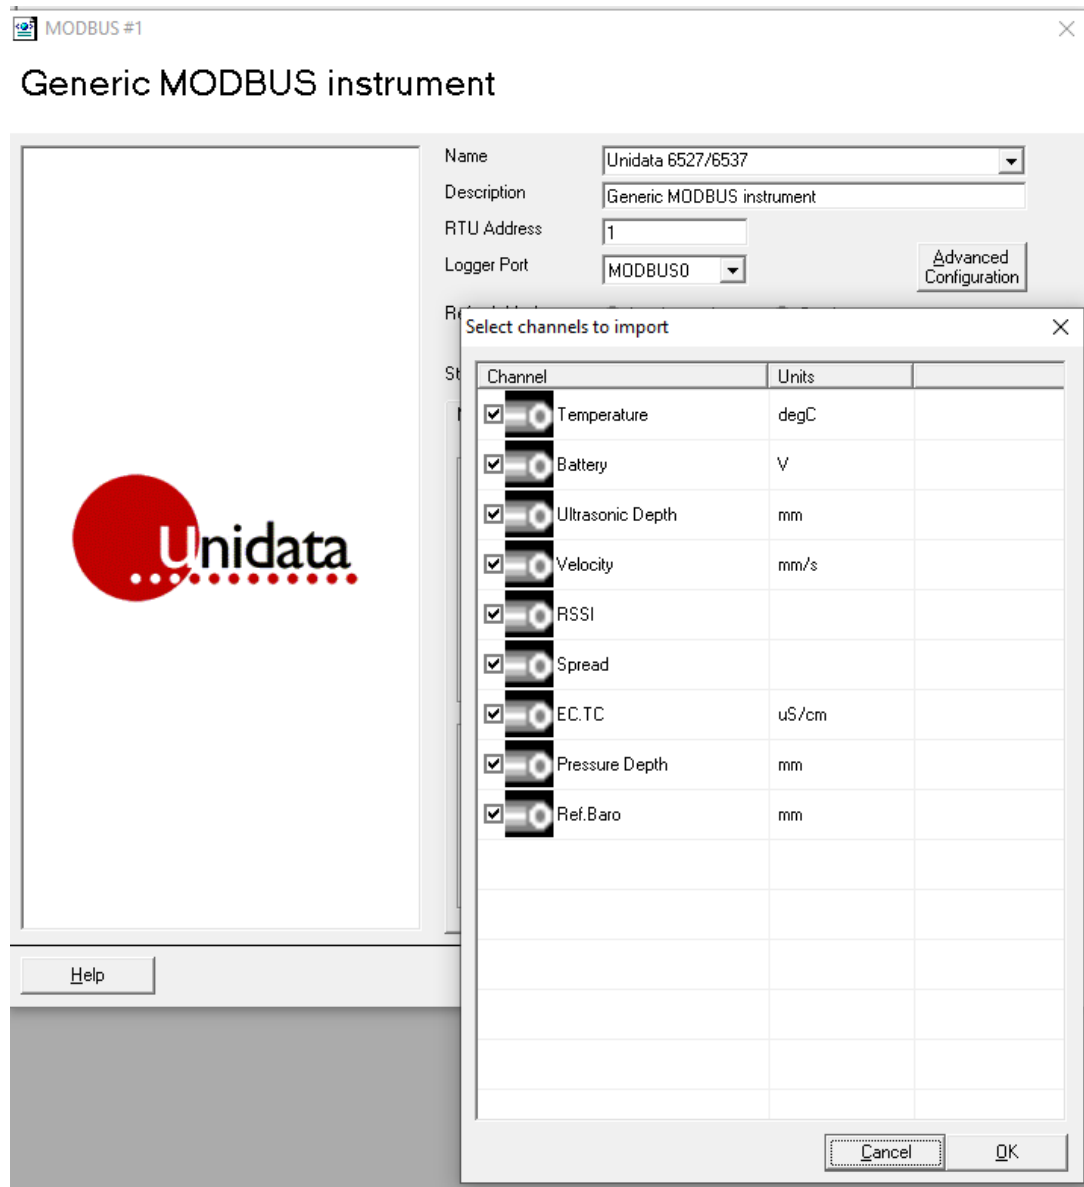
MODBUS #1

Generic MODBUS instrument

Unidata

Name Unidata 6527/6537
Description Generic MODBUS instrument
RTU Address 1
Logger Port MODBUS0
Advanced Configuration

R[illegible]

St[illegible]

Help

Select channels to import

| Channel | Units | |
|---|---|---|
| Temperature | degC | |
| Battery | V | |
| Ultrasonic Depth | mm | |
| Velocity | mm/s | |
| RSSI | | |
| Spread | | |
| EC.TC | uS/cm | |
| Pressure Depth | mm | |
| Ref.Baro | mm | |

Cancel OK